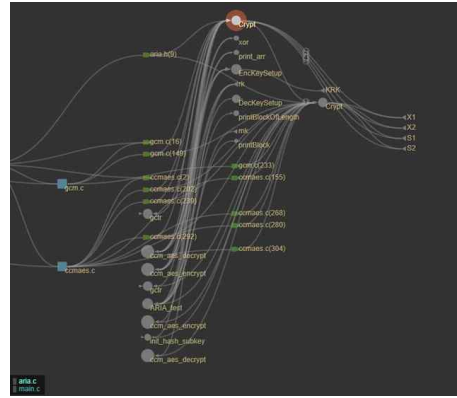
Crypt
xor
print_arr
EncKeySetup
rk
DecKeySetup
printBlockOfLength
mk
printBlock
aria.h(9)
gcm.c(16)
gcm.c(148)
ccmaes.c(2)
ccmaes.c(202)
ccmaes.c(230)
gcm.c(233)
ccmaes.c(155)
gcm.c
ccmaes.c
ccmaes.c(292)
ccmaes.c(268)
ccmaes.c(280)
ccmaes.c(304)
ctr
ccm_aes_decrypt
ccm_aes_encrypt
ctr
ARIA_test
ccm_aes_encrypt
init_hash_subkey
ccm_aes_decrypt
KRK
Crypt
X1
X2
S1
S2
aria.c
main.c